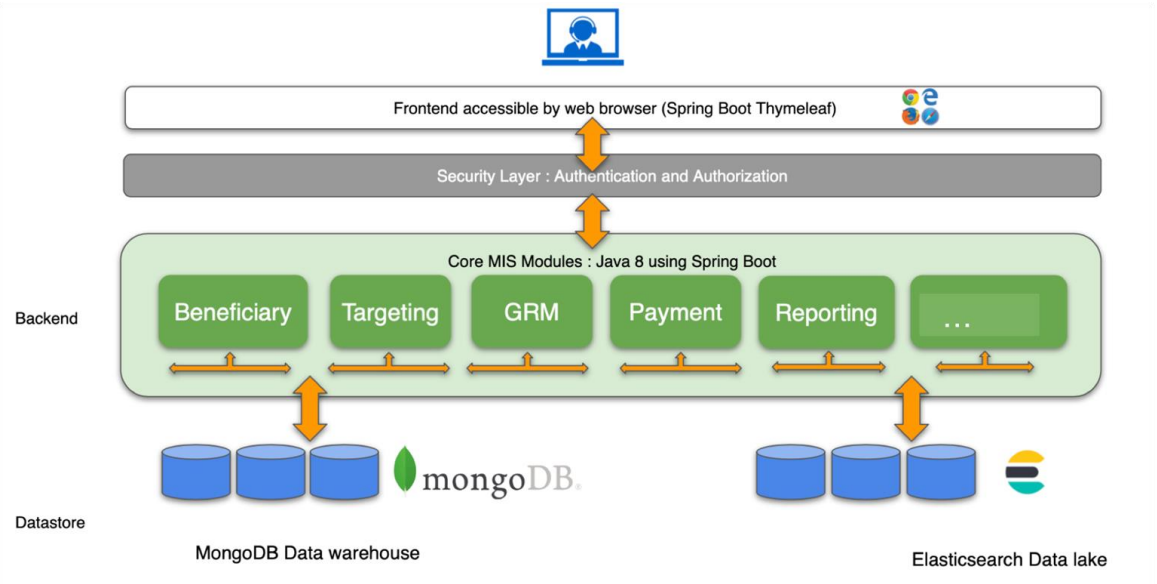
Frontend accessible by web browser (Spring Boot Thymeleaf)

Security Layer : Authentication and Authorization

Core MIS Modules : Java 8 using Spring Boot

Backend

Beneficiary

Targeting

GRM

Payment

Reporting

...

mongoDB.

Datastore

MongoDB Data warehouse

Elasticsearch Data lake